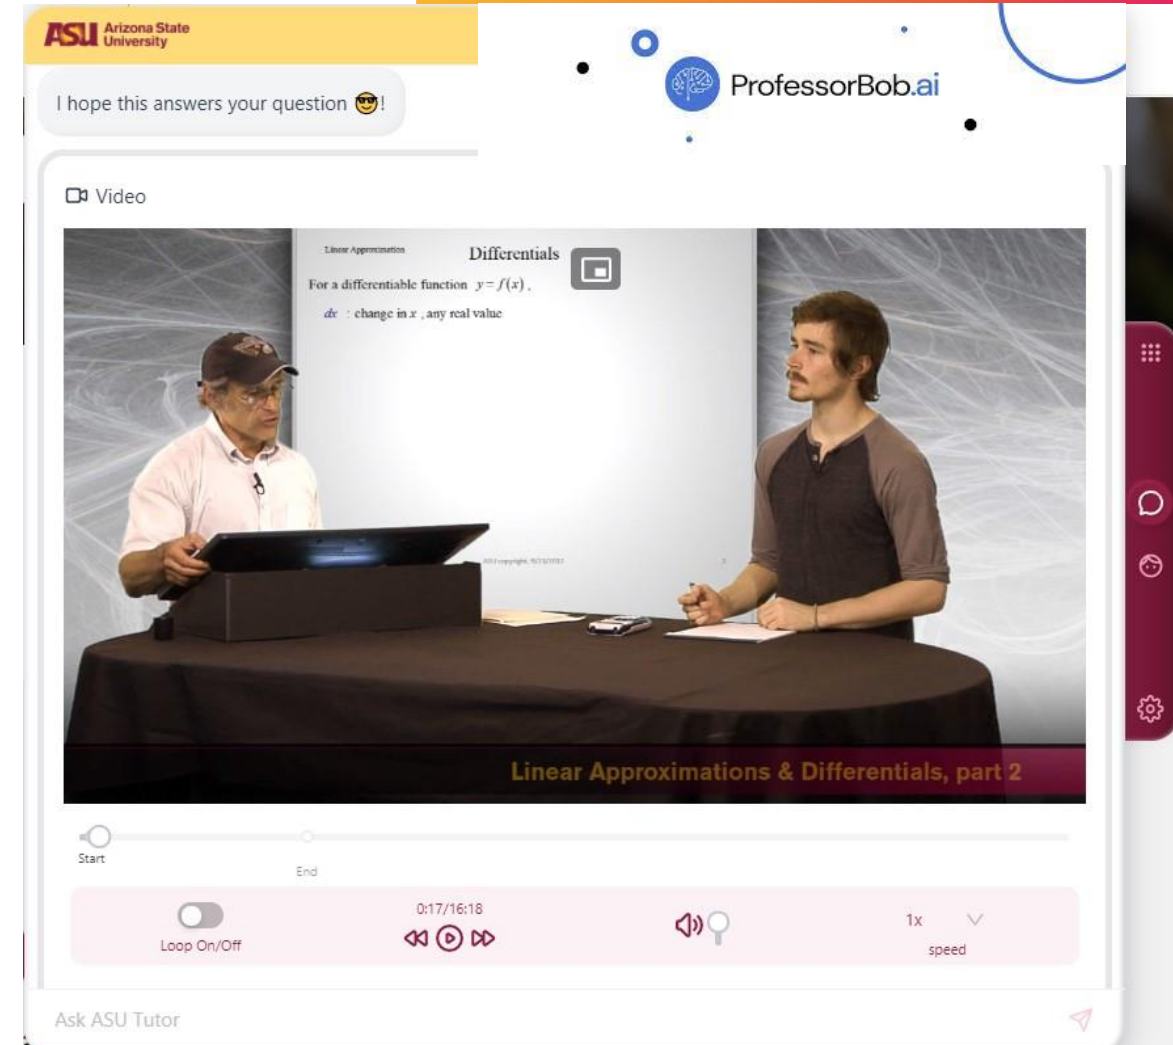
ASU Arizona State University

I hope this answers your question 😎!

ProfessorBob.ai

Video

Linear Approximation

Differentials

For a differentiable function $y = f(x)$,

$dx$ : change in $x$, any real value

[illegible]

Linear Approximations & Differentials, part 2

Start

End

Loop On/Off

0:17/16:18

1x

speed

Ask ASU Tutor